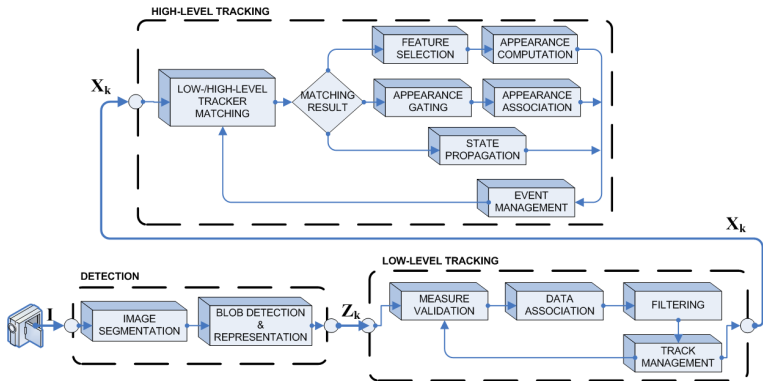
HIGH-LEVEL TRACKING

$\mathbf{X_k}$

LOW-/HIGH-LEVEL TRACKER MATCHING

MATCHING RESULT

FEATURE SELECTION

APPEARANCE COMPUTATION

APPEARANCE GATING

APPEARANCE ASSOCIATION

STATE PROPAGATION

EVENT MANAGEMENT

$\mathbf{X_k}$

DETECTION

I

IMAGE SEGMENTATION

BLOB DETECTION & REPRESENTATION

$\mathbf{Z_k}$

LOW-LEVEL TRACKING

MEASURE VALIDATION

DATA ASSOCIATION

FILTERING

TRACK MANAGEMENT